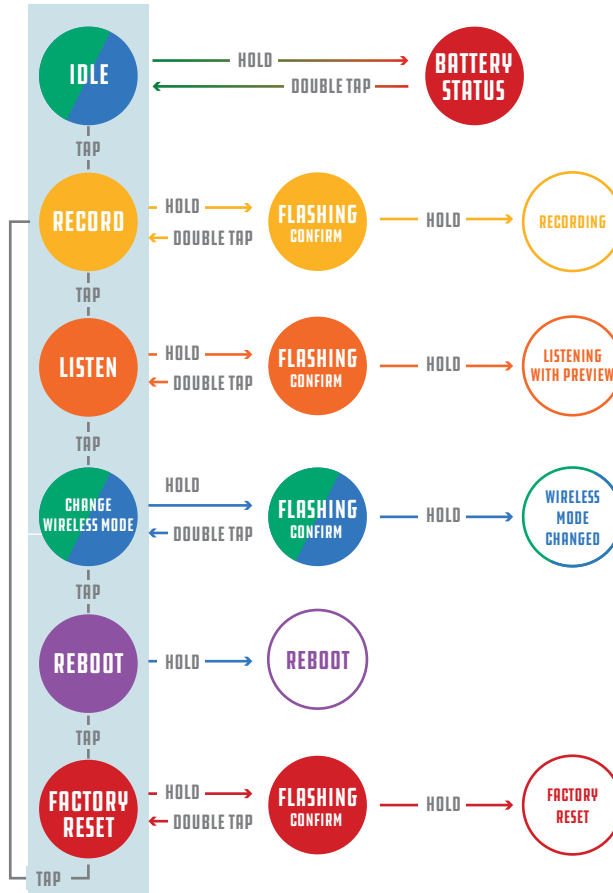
IDLE

HOLD

DOUBLE TAP

BATTERY STATUS

TAP

RECORD

HOLD

DOUBLE TAP

FLASHING CONFIRM

HOLD

RECORDING

TAP

LISTEN

HOLD

DOUBLE TAP

FLASHING CONFIRM

HOLD

LISTENING WITH PREVIEW

TAP

CHANGE WIRELESS MODE

HOLD

DOUBLE TAP

FLASHING CONFIRM

HOLD

WIRELESS MODE CHANGED

TAP

REBOOT

HOLD

REBOOT

TAP

FACTORY RESET

HOLD

DOUBLE TAP

FLASHING CONFIRM

HOLD

FACTORY RESET

TAP